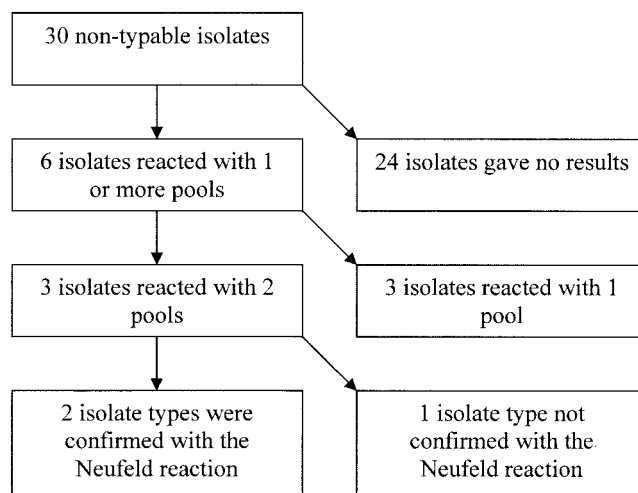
30 non-typable isolates

6 isolates reacted with 1 or more pools

24 isolates gave no results

3 isolates reacted with 2 pools

3 isolates reacted with 1 pool

2 isolate types were confirmed with the Neufeld reaction

1 isolate type not confirmed with the Neufeld reaction